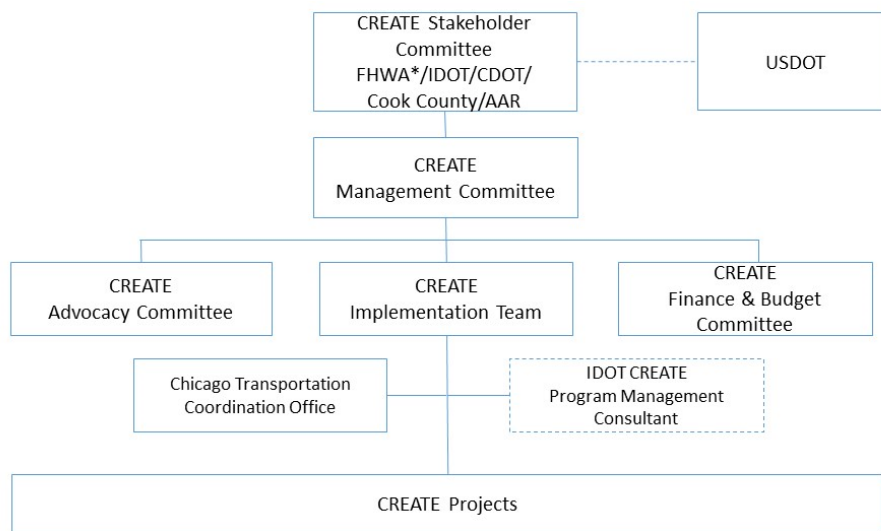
CREATE Stakeholder Committee FHWA*/IDOT/CDOT/ Cook County/AAR

USDOT

CREATE Management Committee

CREATE Advocacy Committee

CREATE Implementation Team

CREATE Finance & Budget Committee

Chicago Transportation Coordination Office

IDOT CREATE Program Management Consultant

CREATE Projects